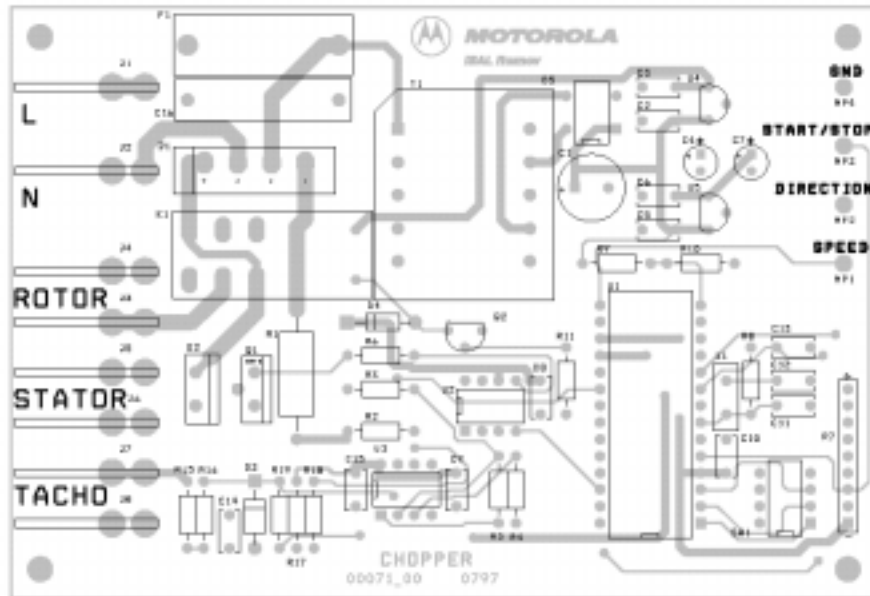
MOTOROLA
ISAL Rasnov
F1
J1
L
C1a
J2
N
K1
T1
D5
D3
J4
D2
GND
MP4
START/STOP
C1
D4
C7
MP3
DIRECTION
D6
J5
C5
MP2
SPEED
R7
R10
MP1
J4
ROTOR
J4
D4
Q2
R11
U1
J8
STATOR
Z2
Q1
R6
R5
R8
C13
C12
C11
R7
R2
U3
C10
J7
TACHO
J8
R15
R16
D2
R19
R18
C15
C9
C14
R17
R3
R4
CHOPPER
00071_00
0797